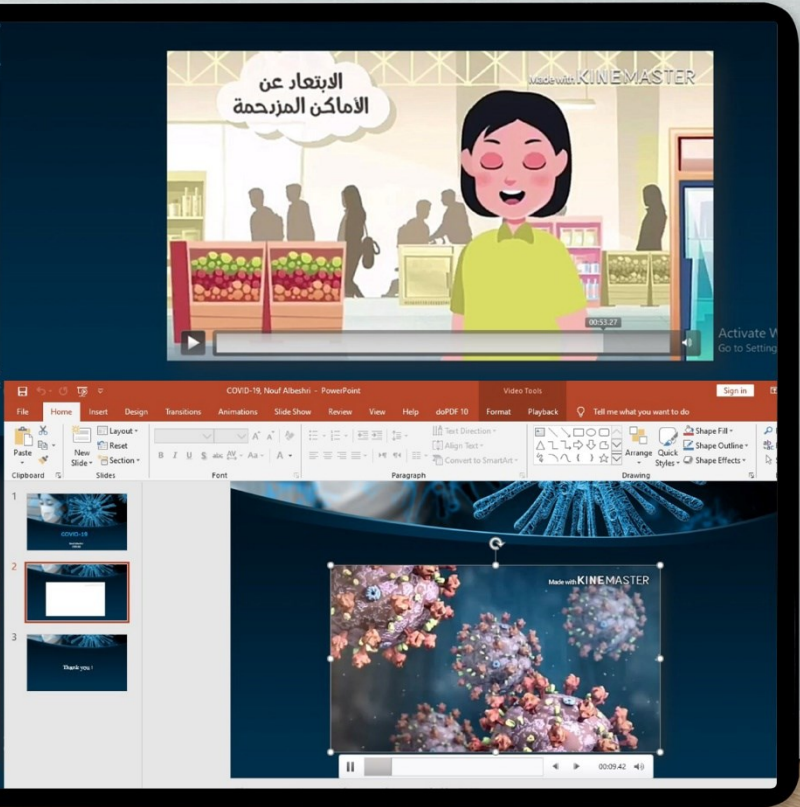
الابتعاد عن الأماكن المزدحمة

Made with KINEMASTER

00:53:27

Activate W
Go to Setting

COVID-19, Nouf Albeshri - PowerPoint

Video Tools

Sign in

File Home Insert Design Transitions Animations Slide Show Review View Help doPDF 10 Format Playback Tell me what you want to do

Paste
Clipboard
New Slide
Layout
Reset
Section
Slides
Font
Text Direction
Align Text
Convert to SmartArt
Paragraph
Arrange
Quick Styles
Shape Fill
Shape Outline
Shape Effects
Drawing

1
COVID-19

2

3
Thank you !

Made with KINEMASTER

00:09.42